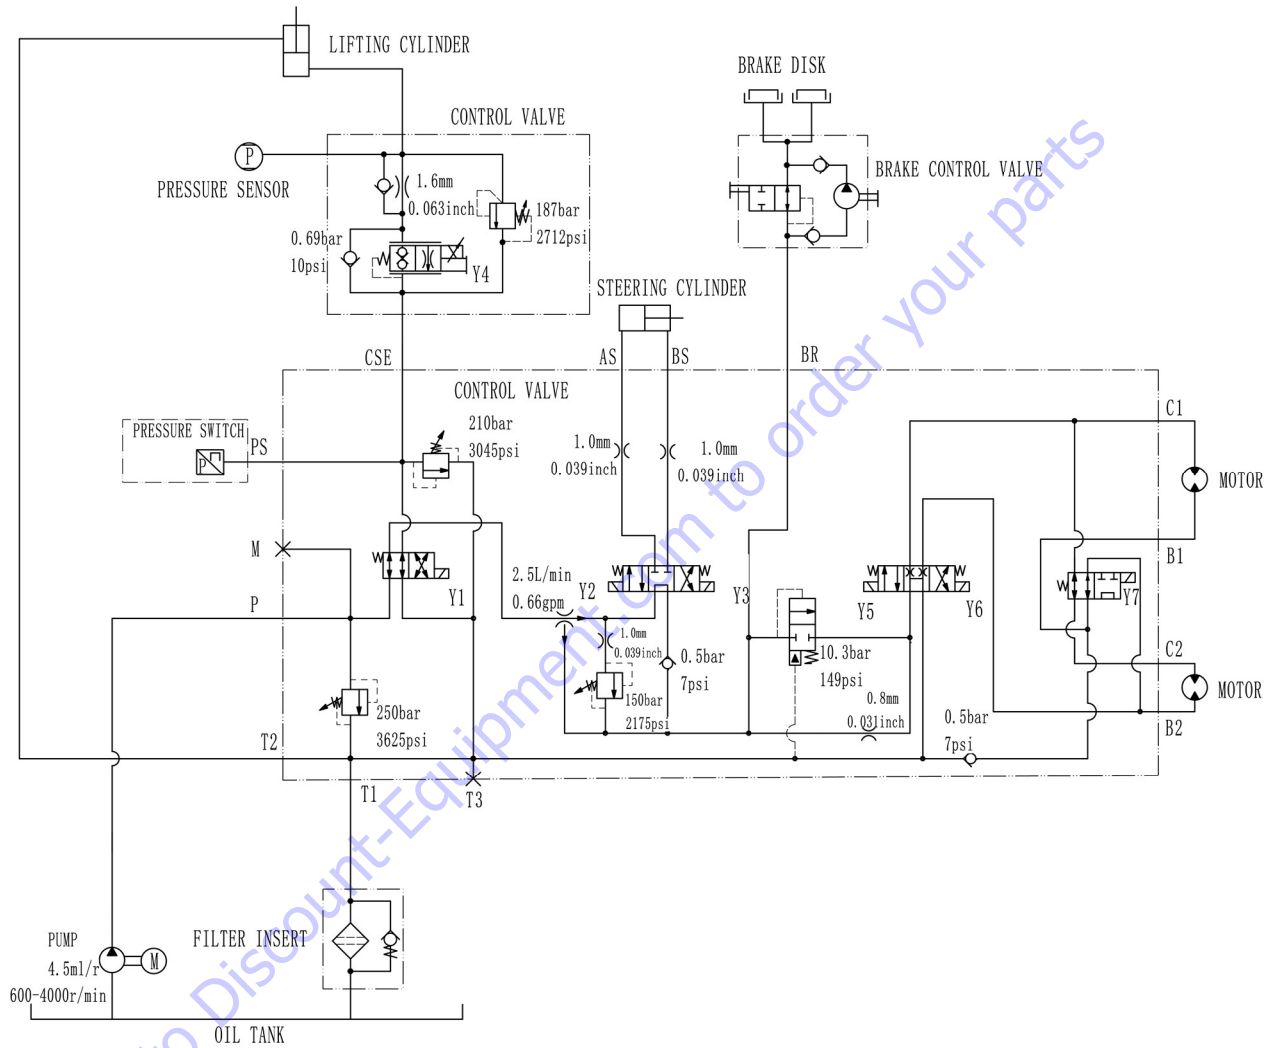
LIFTING CYLINDER

CONTROL VALVE

P

PRESSURE SENSOR

1.6mm
0.063inch

187bar
2712psi

0.69bar
10psi

Y4

BRAKE DISK

BRAKE CONTROL VALVE

STEERING CYLINDER

CSE

AS

BS

BR

CONTROL VALVE

PRESSURE SWITCH

P

PS

210bar
3045psi

1.0mm
0.039inch

1.0mm
0.039inch

C1

MOTOR

M

Y1

2.5L/min
0.66gpm

Y2

Y3

Y5

Y6

B1

Y7

P

1.0mm
0.039inch

0.5bar
7psi

10.3bar
149psi

C2

MOTOR

250bar
3625psi

150bar
2175psi

0.8mm
0.031inch

0.5bar
7psi

B2

T2

T1

T3

PUMP
4.5ml/r
600-4000r/min

M

FILTER INSERT

OIL TANK

Discount-Equipment.com to order your parts